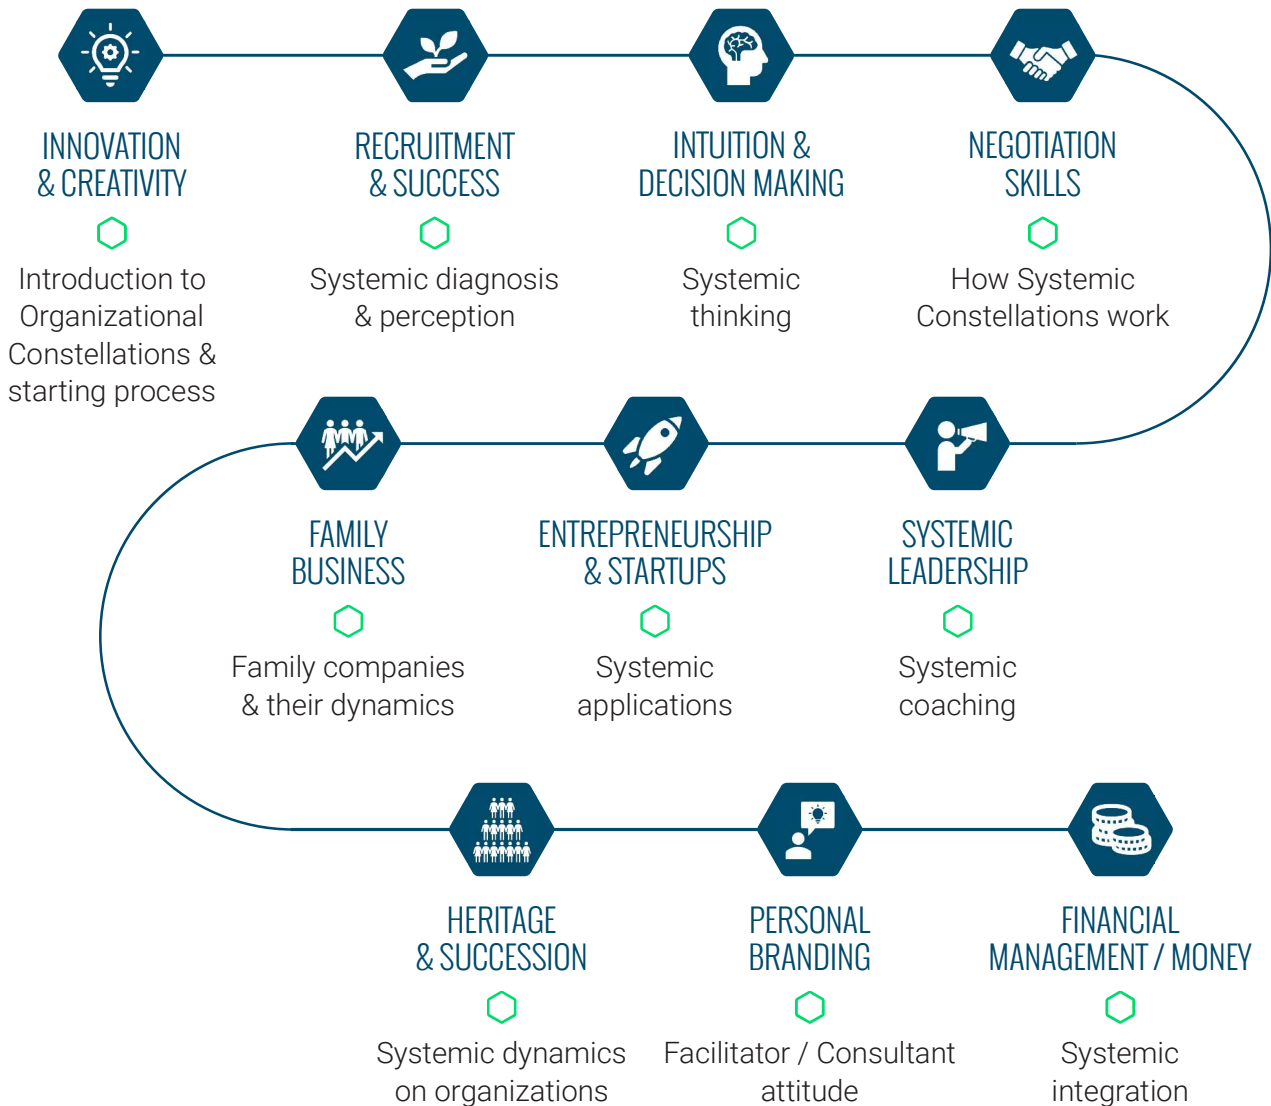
INNOVATION & CREATIVITY

Introduction to Organizational Constellations & starting process

RECRUITMENT & SUCCESS

Systemic diagnosis & perception

INTUITION & DECISION MAKING

Systemic thinking

NEGOTIATION SKILLS

How Systemic Constellations work

FAMILY BUSINESS

Family companies & their dynamics

ENTREPRENEURSHIP & STARTUPS

Systemic applications

SYSTEMIC LEADERSHIP

Systemic coaching

HERITAGE & SUCCESSION

Systemic dynamics on organizations

PERSONAL BRANDING

Facilitator / Consultant attitude

FINANCIAL MANAGEMENT / MONEY

Systemic integration